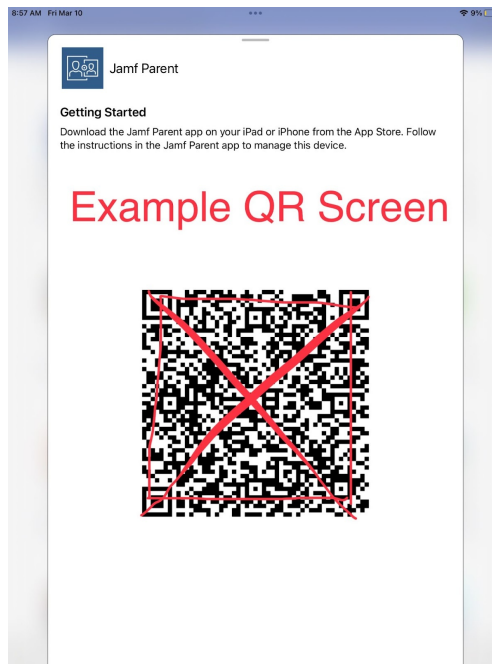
8:57 AM Fri Mar 10

9%

Jamf Parent

Getting Started

Download the Jamf Parent app on your iPad or iPhone from the App Store. Follow the instructions in the Jamf Parent app to manage this device.

Example QR Screen